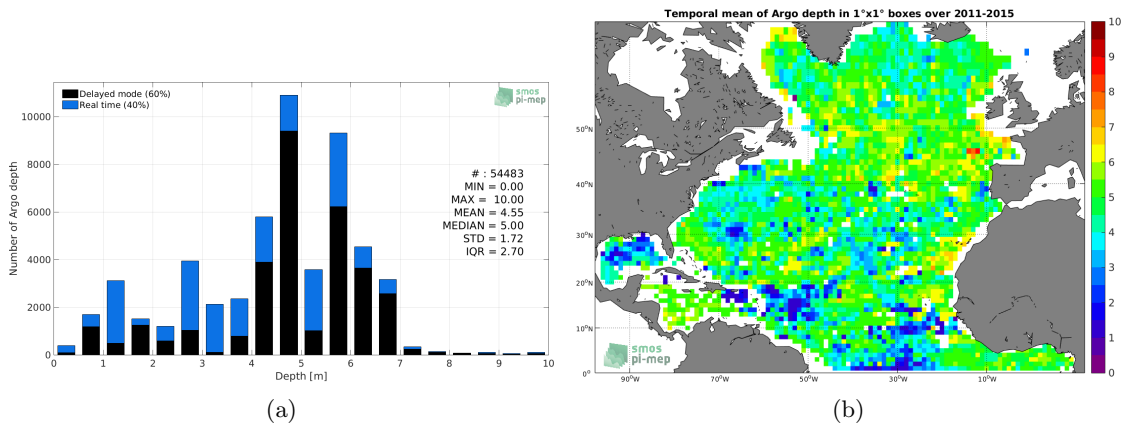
Delayed mode (60%)
Real time (40%)

smos pi-mep

Number of Argo depth

10000
8000
6000
4000
2000
0

# : 54483
MIN = 0.00
MAX = 10.00
MEAN = 4.55
MEDIAN = 5.00
STD = 1.72
IQR = 2.70

0 1 2 3 4 5 6 7 8 9 10
Depth [m]

(a)

Temporal mean of Argo depth in 1°x1° boxes over 2011-2015

50°N
40°N
30°N
20°N
10°N
0°

90°W 70°W 50°W 30°W 10°W

smos pi-mep

10
9
8
7
6
5
4
3
2
1
0

(b)